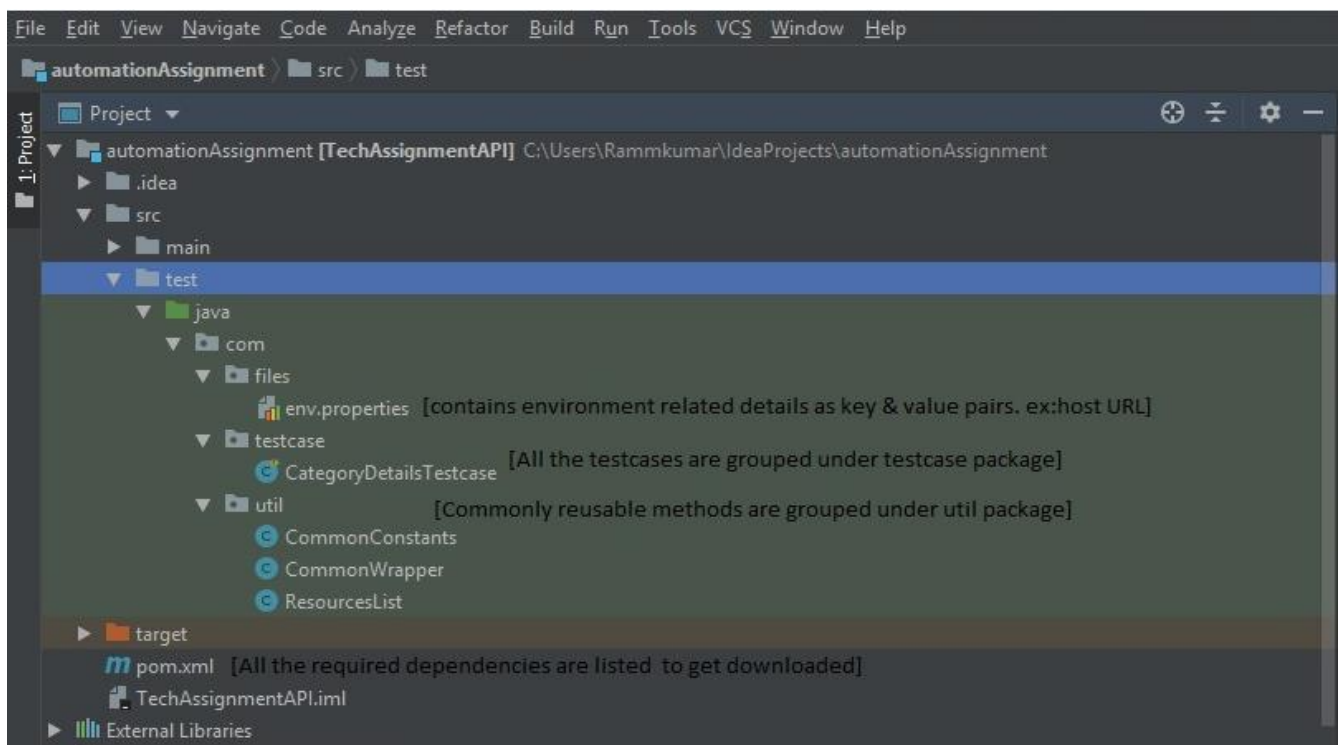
File Edit View Navigate Code Analyze Refactor Build Run Tools VCS Window Help

automationAssignment 〉 src 〉 test

1: Project

Project

automationAssignment [TechAssignmentAPI] C:\Users\Rammkumar\IdeaProjects\automationAssignment

.idea

src

main

test

java

com

files

env.properties [contains environment related details as key & value pairs. ex:host URL]

testcase

CategoryDetailsTestcase [All the testcases are grouped under testcase package]

util [Commonly reusable methods are grouped under util package]

CommonConstants

CommonWrapper

ResourcesList

target

m pom.xml [All the required dependencies are listed to get downloaded]

TechAssignmentAPI.iml

External Libraries